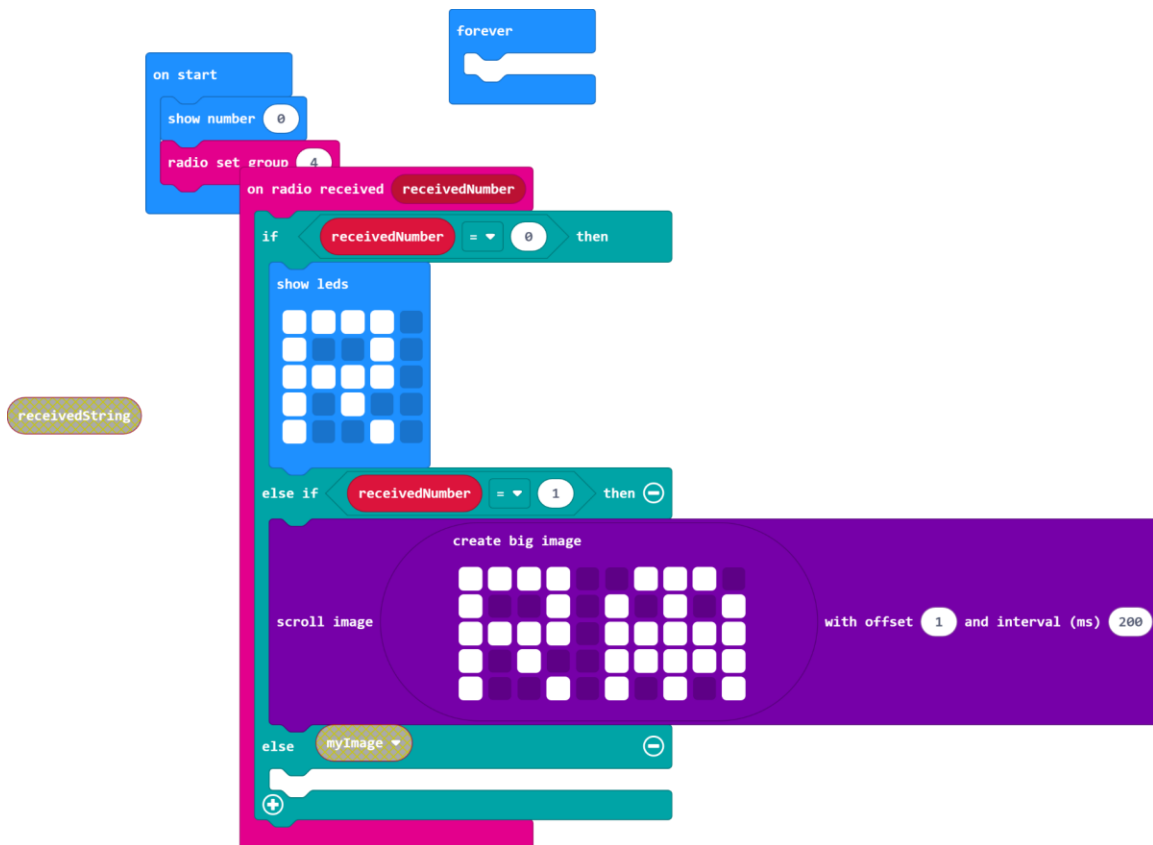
forever

on start
show number 0
radio set group 4

on radio received receivedNumber
if receivedNumber = 0 then
show leds
receivedString
else if receivedNumber = 1 then
scroll image create big image with offset 1 and interval (ms) 200
else myImage